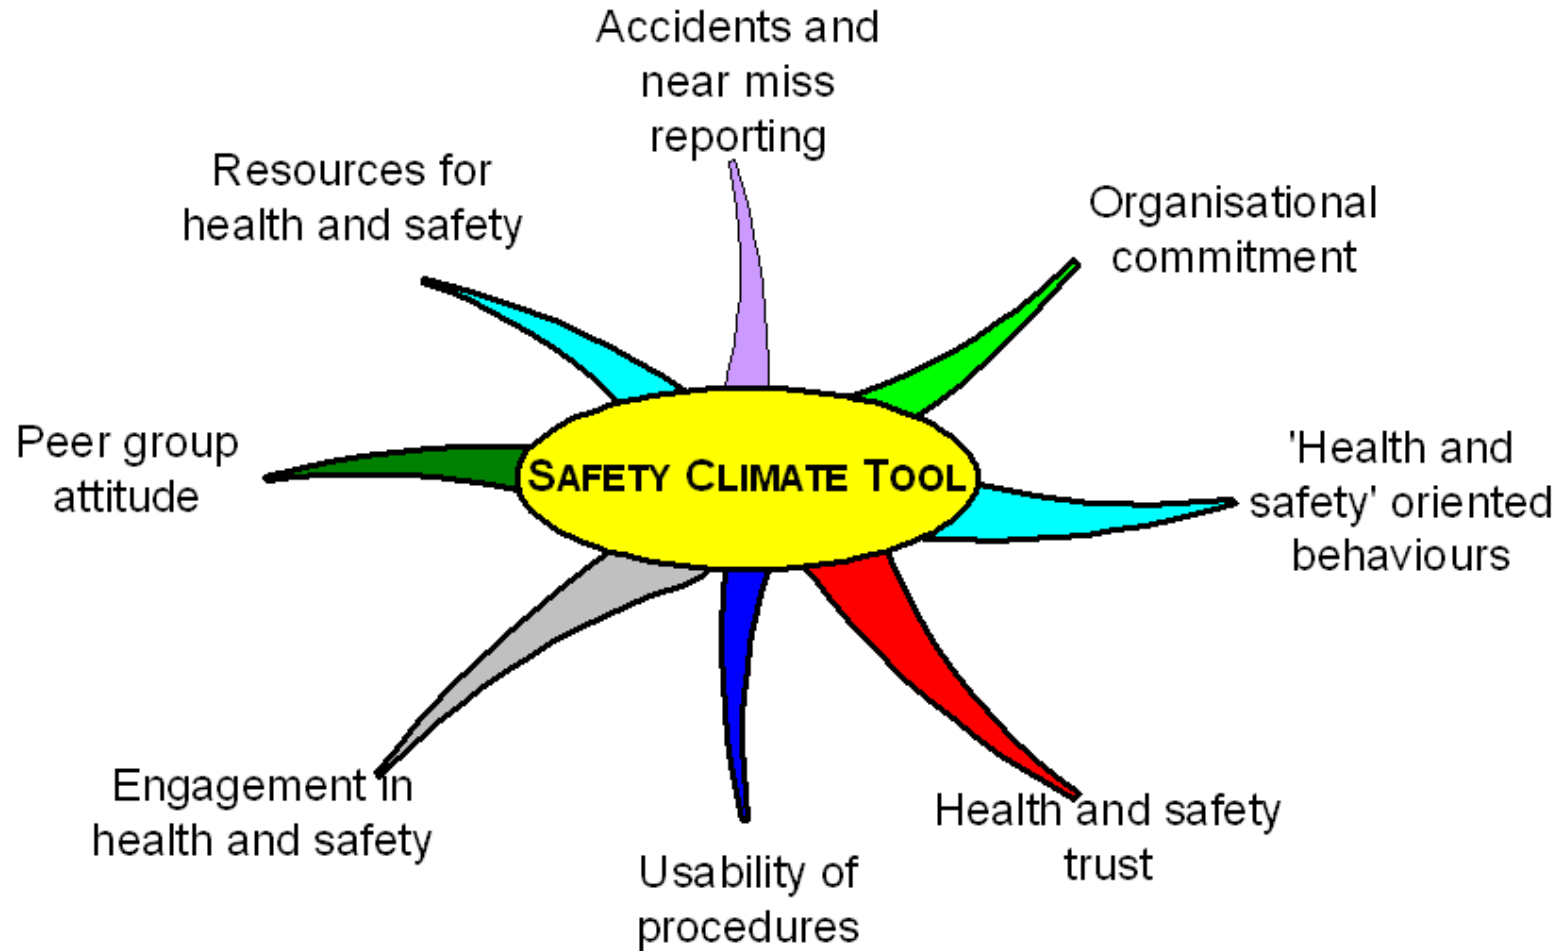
Accidents and near miss reporting

Resources for health and safety

Organisational commitment

Peer group attitude

SAFETY CLIMATE TOOL

'Health and safety' oriented behaviours

Engagement in health and safety

Usability of procedures

Health and safety trust